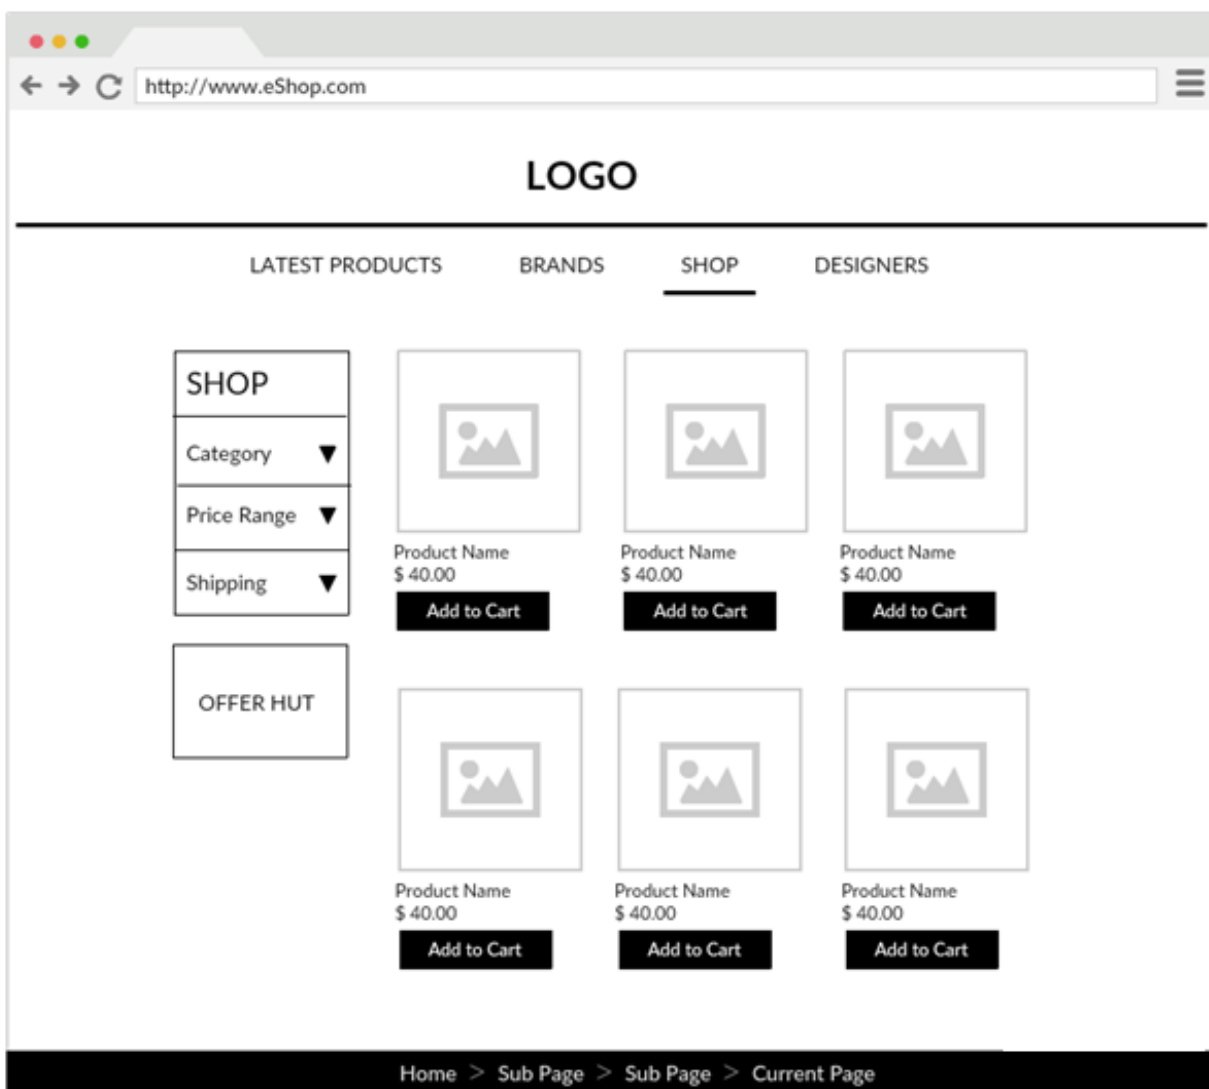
http://www.eShop.com

LOGO

LATEST PRODUCTS BRANDS SHOP DESIGNERS

SHOP
Category ▼
Price Range ▼
Shipping ▼

OFFER HUT

Product Name
$ 40.00
Add to Cart

Product Name
$ 40.00
Add to Cart

Product Name
$ 40.00
Add to Cart

Product Name
$ 40.00
Add to Cart

Product Name
$ 40.00
Add to Cart

Product Name
$ 40.00
Add to Cart

Home > Sub Page > Sub Page > Current Page